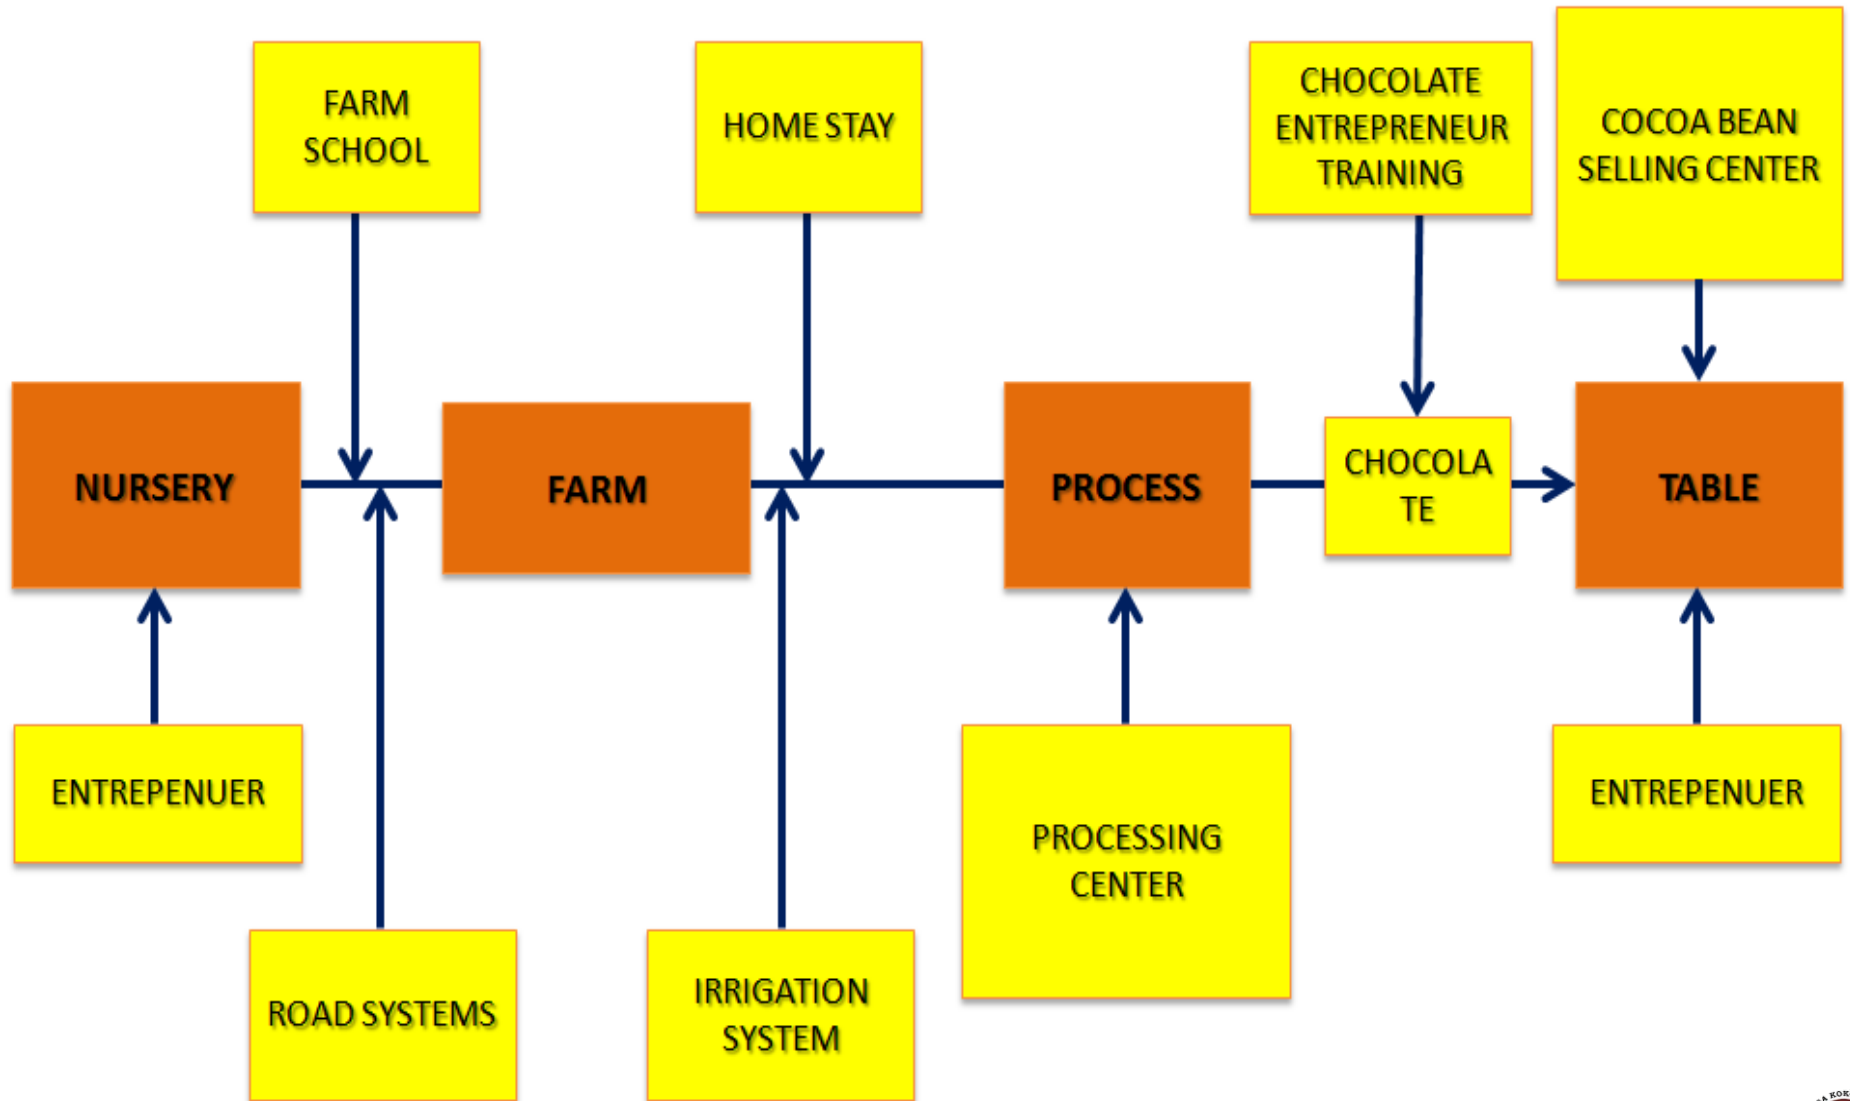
FARM SCHOOL

HOME STAY

CHOCOLATE ENTREPRENEUR TRAINING

COCOA BEAN SELLING CENTER

NURSERY

FARM

PROCESS

CHOCOLA TE

TABLE

ENTREPENUER

PROCESSING CENTER

ENTREPENUER

ROAD SYSTEMS

IRRIGATION SYSTEM

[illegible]